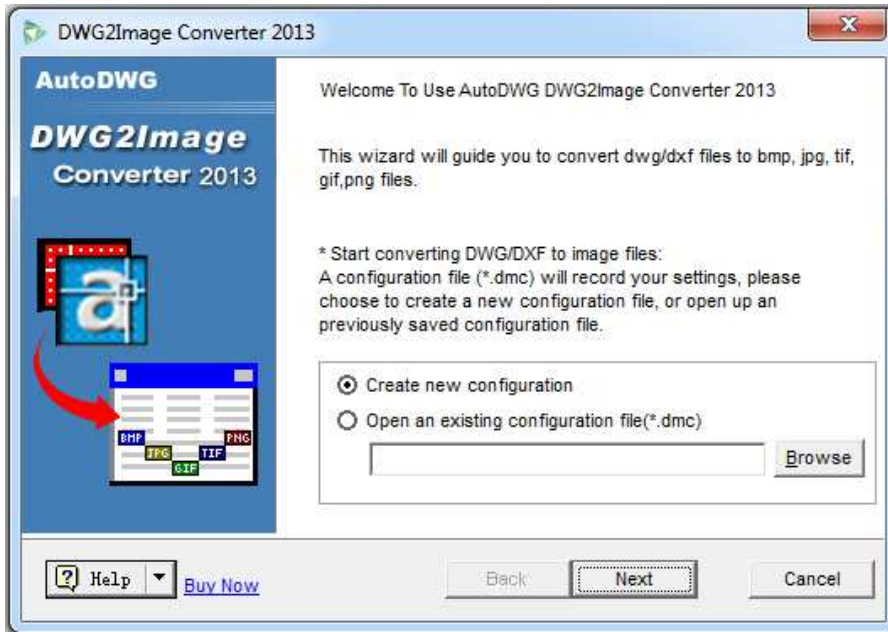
DWG2Image Converter 2013

AutoDWG

DWG2Image Converter 2013

a

BMP
JPG
TIF
PNG
GIF

Welcome To Use AutoDWG DWG2Image Converter 2013

This wizard will guide you to convert dwg/dxf files to bmp, jpg, tif, gif,png files.

* Start converting DWG/DXF to image files:
A configuration file (*.dmc) will record your settings, please choose to create a new configuration file, or open up an previously saved configuration file.

Create new configuration
Open an existing configuration file(*.dmc)

Browse

Help
Buy Now

Back
Next
Cancel